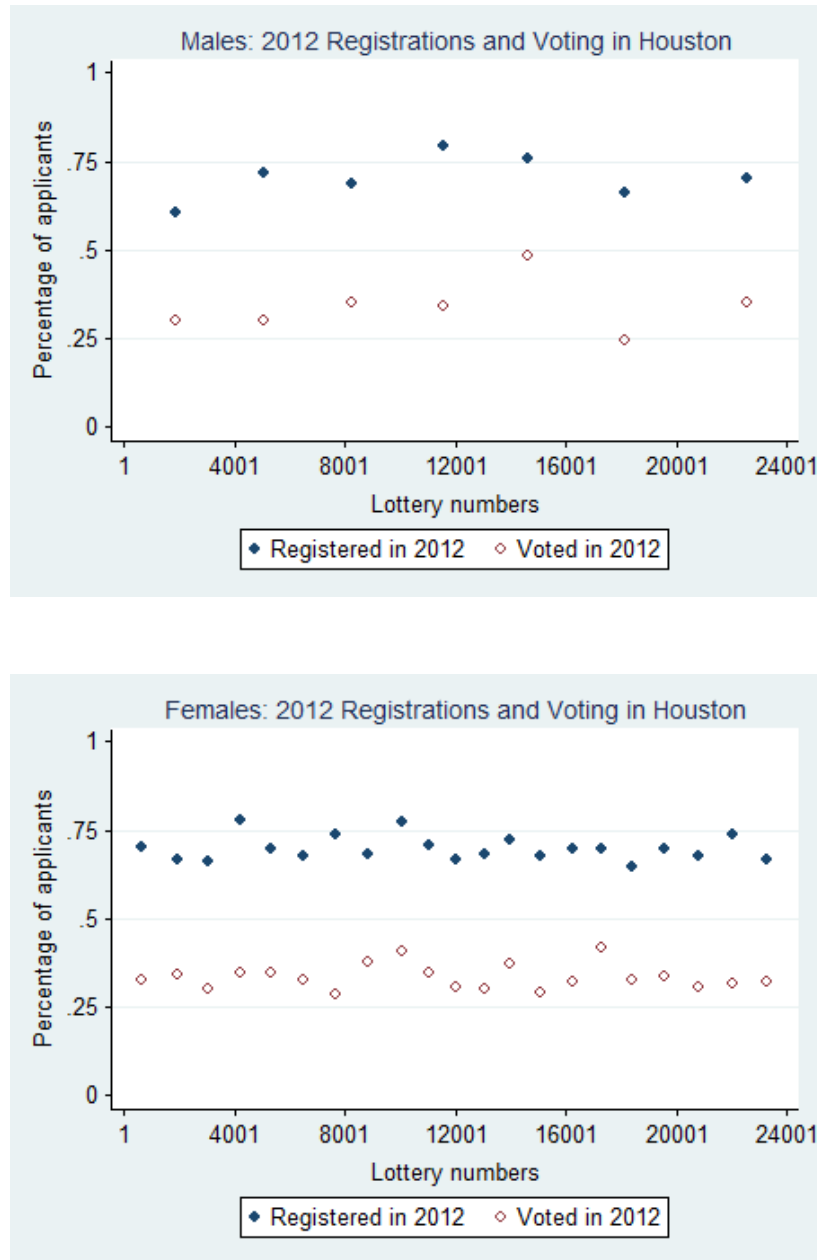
Males: 2012 Registrations and Voting in Houston

Percentage of applicants

1
.75
.5
.25
0

1 4001 8001 12001 16001 20001 24001

Lottery numbers

◆ Registered in 2012 ◇ Voted in 2012

Females: 2012 Registrations and Voting in Houston

Percentage of applicants

1
.75
.5
.25
0

1 4001 8001 12001 16001 20001 24001

Lottery numbers

◆ Registered in 2012 ◇ Voted in 2012